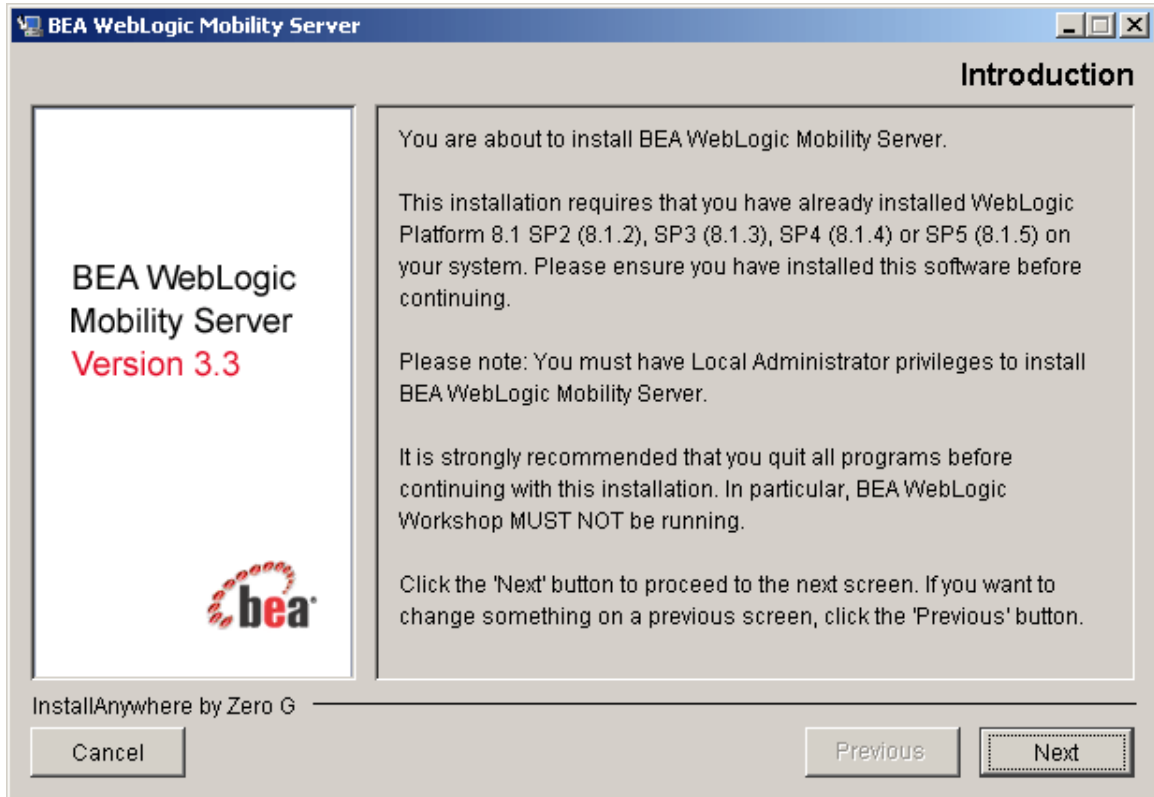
BEA WebLogic Mobility Server

Introduction

BEA WebLogic Mobility Server
Version 3.3

bea

You are about to install BEA WebLogic Mobility Server.

This installation requires that you have already installed WebLogic Platform 8.1 SP2 (8.1.2), SP3 (8.1.3), SP4 (8.1.4) or SP5 (8.1.5) on your system. Please ensure you have installed this software before continuing.

Please note: You must have Local Administrator privileges to install BEA WebLogic Mobility Server.

It is strongly recommended that you quit all programs before continuing with this installation. In particular, BEA WebLogic Workshop MUST NOT be running.

Click the 'Next' button to proceed to the next screen. If you want to change something on a previous screen, click the 'Previous' button.

InstallAnywhere by Zero G

Cancel

Previous

Next